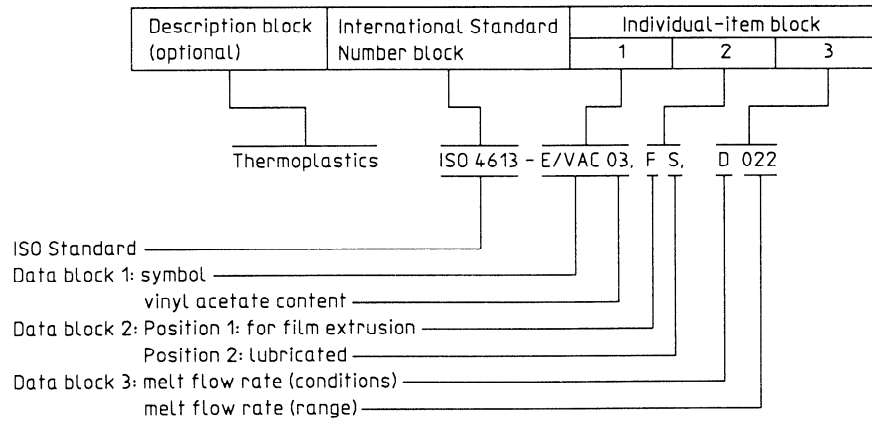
| Description block (optional) | International Standard Number block | Individual-item block | | |
|---|---|---|---|---|
| | | 1 | 2 | 3 |

Thermoplastics ISO 4613 - E/VAC 03, F S, D 022

ISO Standard
Data block 1: symbol
vinyl acetate content
Data block 2: Position 1: for film extrusion
Position 2: lubricated
Data block 3: melt flow rate (conditions)
melt flow rate (range)